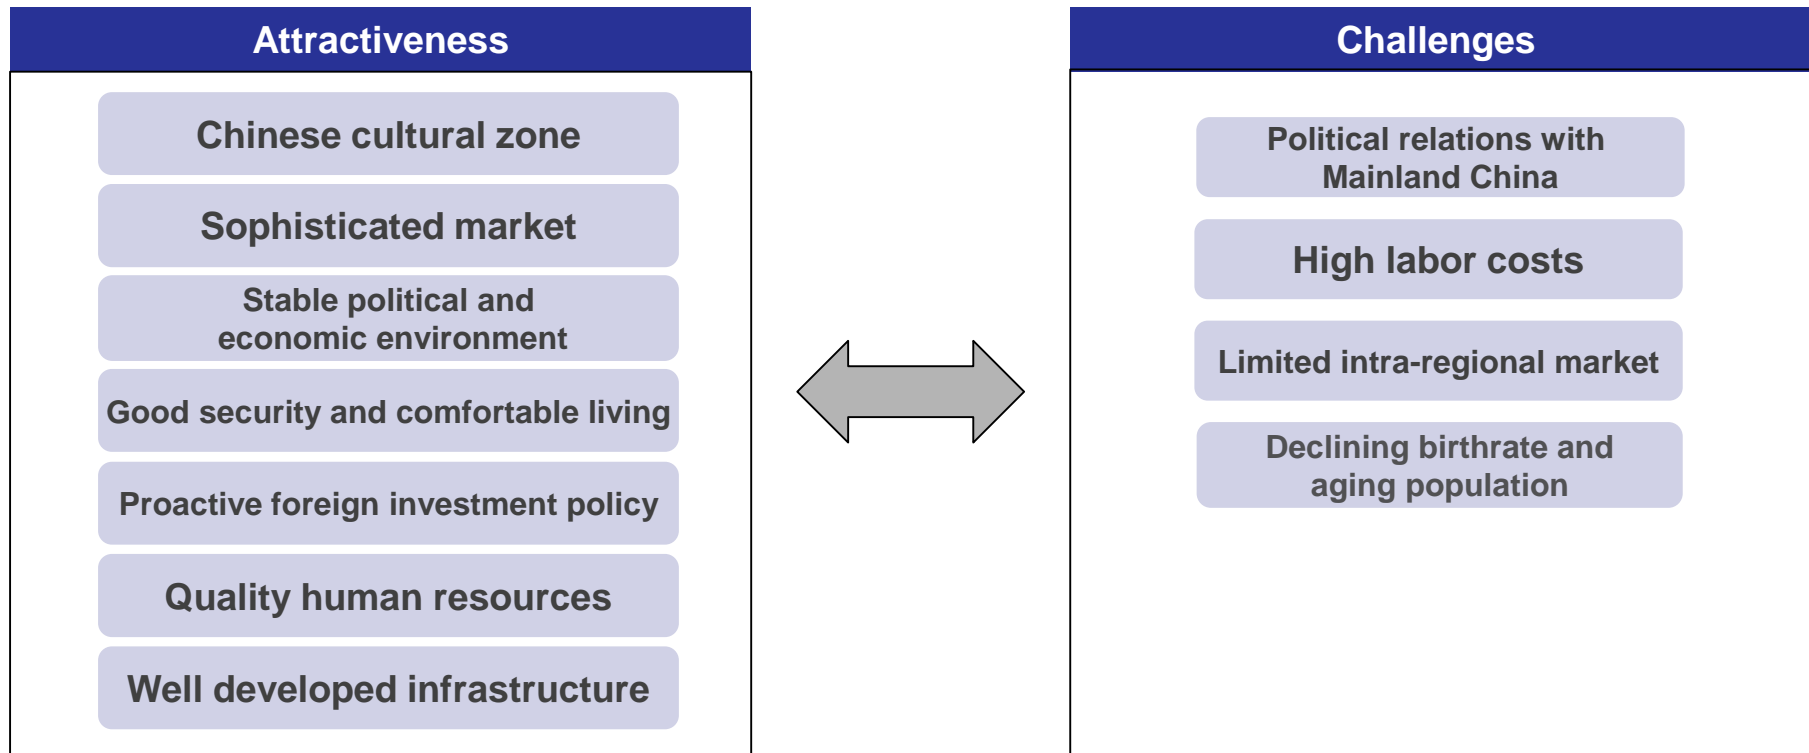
Attractiveness

Chinese cultural zone

Sophisticated market

Stable political and economic environment

Good security and comfortable living

Proactive foreign investment policy

Quality human resources

Well developed infrastructure

Challenges

Political relations with Mainland China

High labor costs

Limited intra-regional market

Declining birthrate and aging population